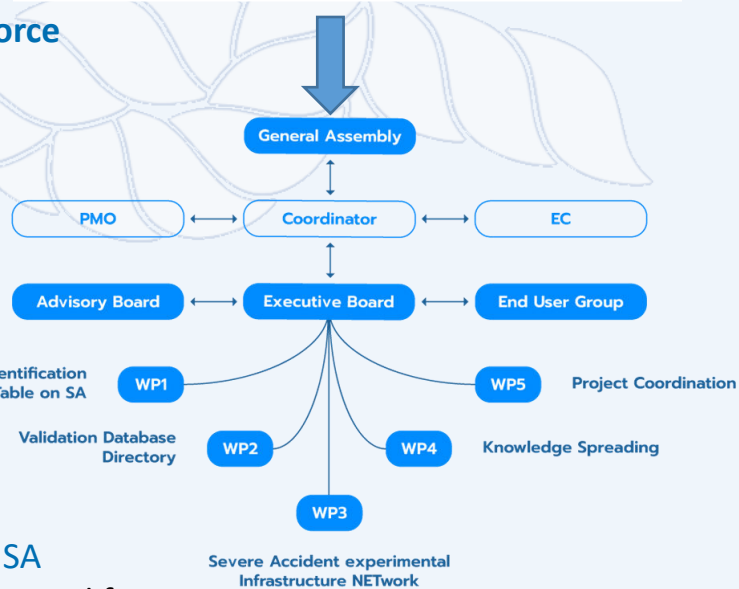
orce

General Assembly

PMO

Coordinator

EC

Advisory Board

Executive Board

End User Group

entification Table on SA

WP1

WP5

Project Coordination

Validation Database Directory

WP2

WP4

Knowledge Spreading

WP3

Severe Accident experimental Infrastructure NETwork

SA